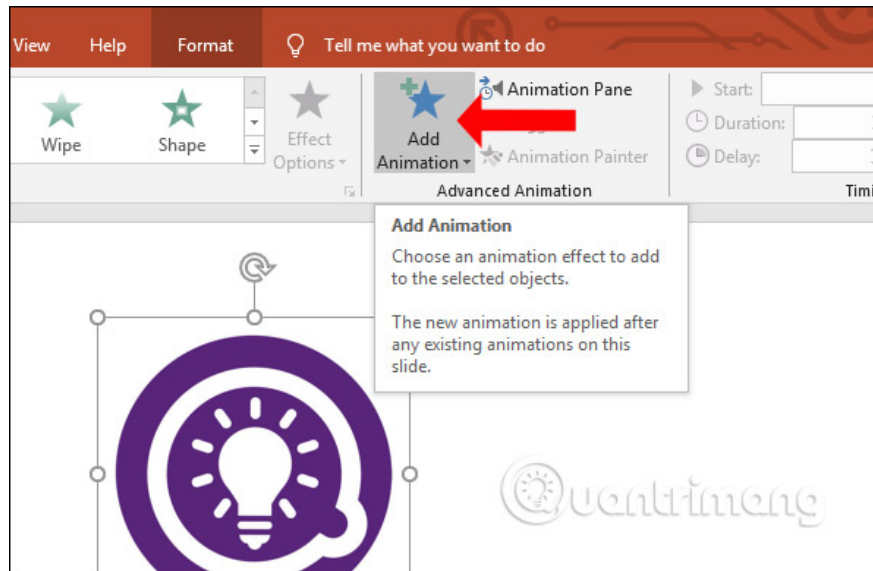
View Help Format Tell me what you want to do

Wipe Shape Effect Options Add Animation Animation Pane Animation Painter Advanced Animation Start: Duration: Delay: Timi

Add Animation

Choose an animation effect to add to the selected objects.

The new animation is applied after any existing animations on this slide.

Quantrimang